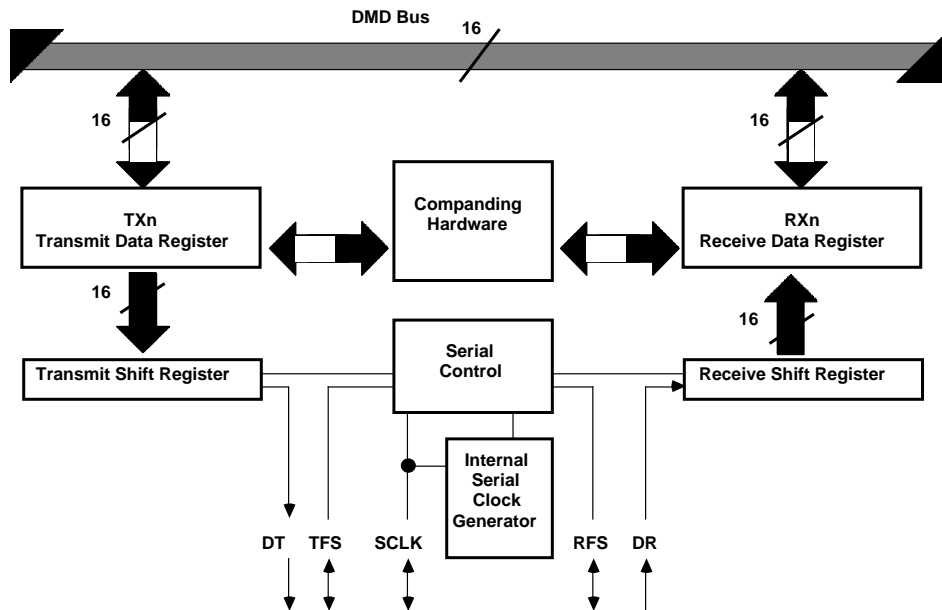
DMD Bus

16

16

16

TXn
Transmit Data Register

Companding Hardware

RXn
Receive Data Register

16

16

Transmit Shift Register

Serial Control

Receive Shift Register

Internal Serial Clock Generator

DT

TFS

SCLK

RFS

DR